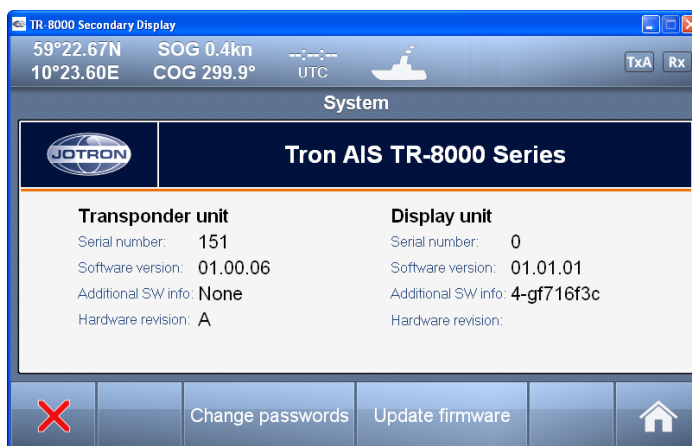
TR-8000 Secondary Display

59°22.67N
10°23.60E

SOG 0.4kn
COG 299.9°

--:--:--
UTC

TxA Rx

System

JOTRON

Tron AIS TR-8000 Series

Transponder unit
Serial number: 151
Software version: 01.00.06
Additional SW info: None
Hardware revision: A

Display unit
Serial number: 0
Software version: 01.01.01
Additional SW info: 4-gf716f3c
Hardware revision:

Change passwords
Update firmware